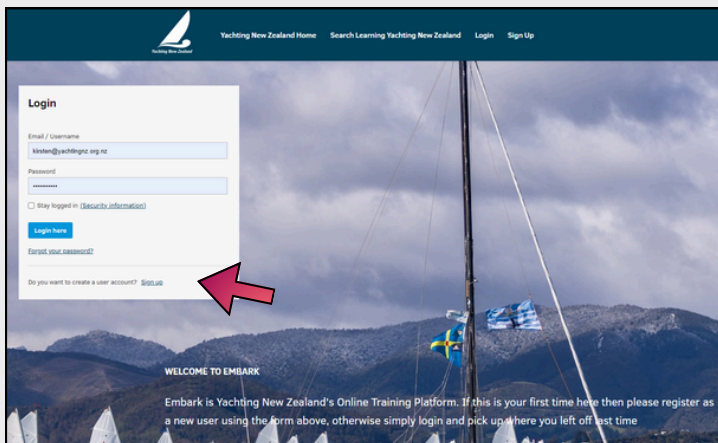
Yachting New Zealand

Yachting New Zealand Home
Search Learning Yachting New Zealand
Login
Sign Up

Login

Email / Username
kirsten@yachtingnz.org.nz

Password
••••••••••

Stay logged in (Security information)

Login here

Forgot your password?

Do you want to create a user account? Sign up

WELCOME TO EMBARK

Embark is Yachting New Zealand's Online Training Platform. If this is your first time here then please register as a new user using the form above, otherwise simply login and pick up where you left off last time